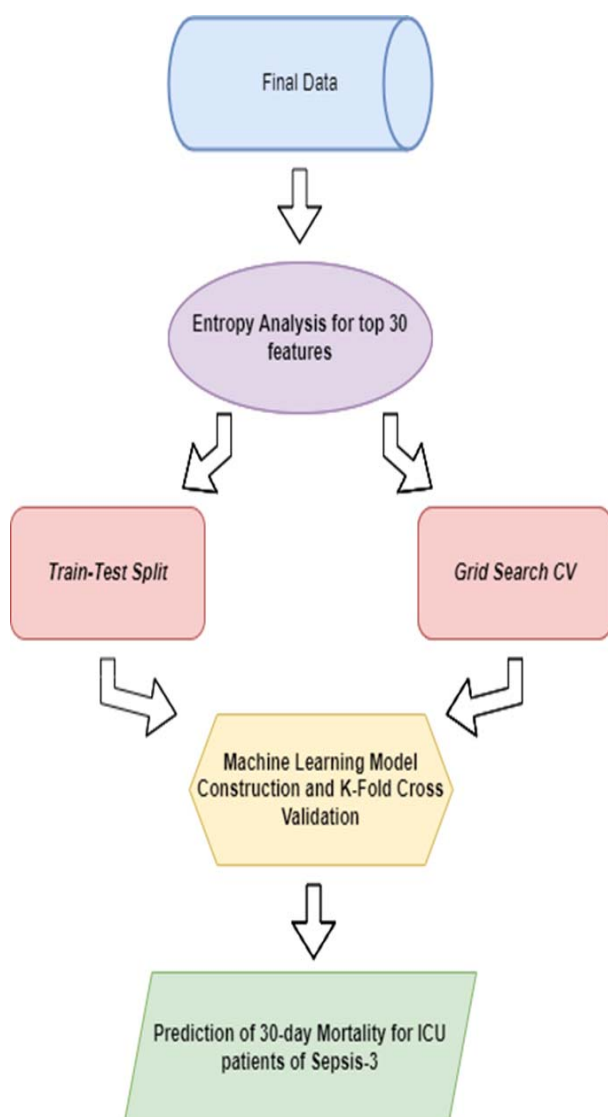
Final Data

Entropy Analysis for top 30 features

Train-Test Split

Grid Search CV

Machine Learning Model Construction and K-Fold Cross Validation

Prediction of 30-day Mortality for ICU patients of Sepsis-3